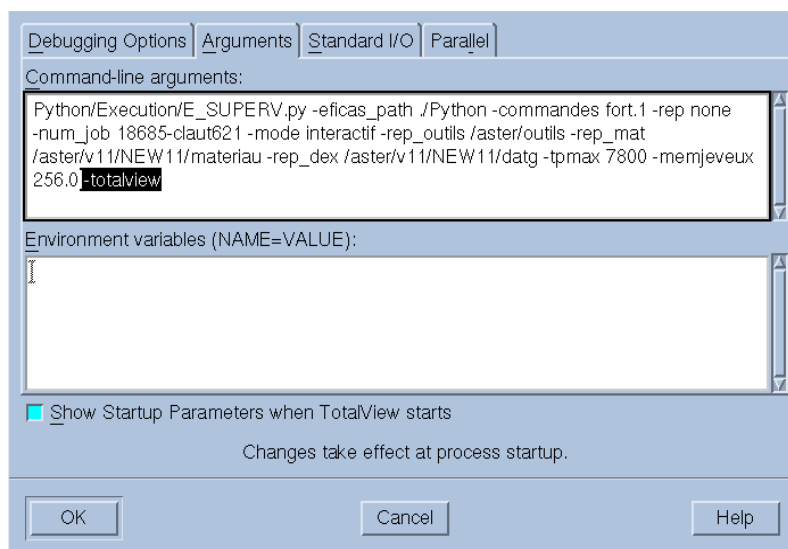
Debugging Options | Arguments | Standard I/O | Parallel

Command-line arguments:

Python/Execution/E_SUPERV.py -eficas_path ./Python -commandes fort.1 -rep none -num_job 18685-claut621 -mode interactif -rep_outils /aster/outils -rep_mat /aster/v11/NEW11/materiau -rep_dex /aster/v11/NEW11/datg -tpmax 7800 -memjeveux 256.0 -totalview

Environment variables (NAME=VALUE):

Show Startup Parameters when TotalView starts

Changes take effect at process startup.

OK

Cancel

Help